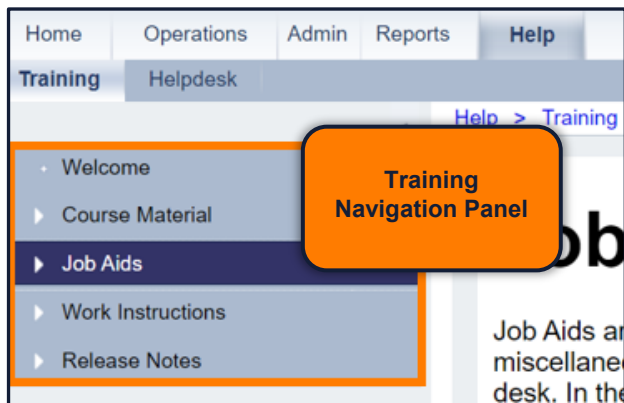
Home Operations Admin Reports Help

Training Helpdesk

Help > Training

Welcome

Course Material

Job Aids

Work Instructions

Release Notes

Training Navigation Panel

Job

Job Aids ar miscellane desk. In the